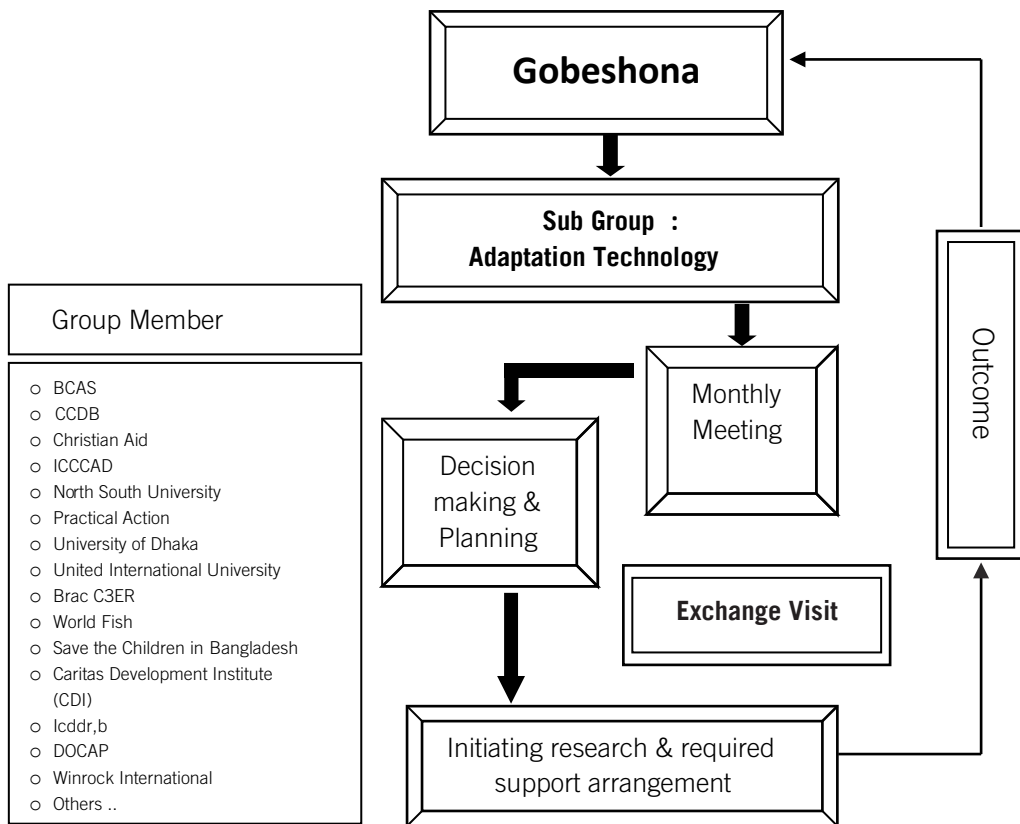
Gobeshona

Sub Group :
Adaptation Technology

Group Member

- BCAS
- CCDB
- Christian Aid
- ICCCAD
- North South University
- Practical Action
- University of Dhaka
- United International University
- Brac C3ER
- World Fish
- Save the Children in Bangladesh
- Caritas Development Institute (CDI)
- Icddr,b
- DOCAP
- Winrock International
- Others ..

Monthly Meeting

Decision making & Planning

Exchange Visit

Initiating research & required support arrangement

Outcome